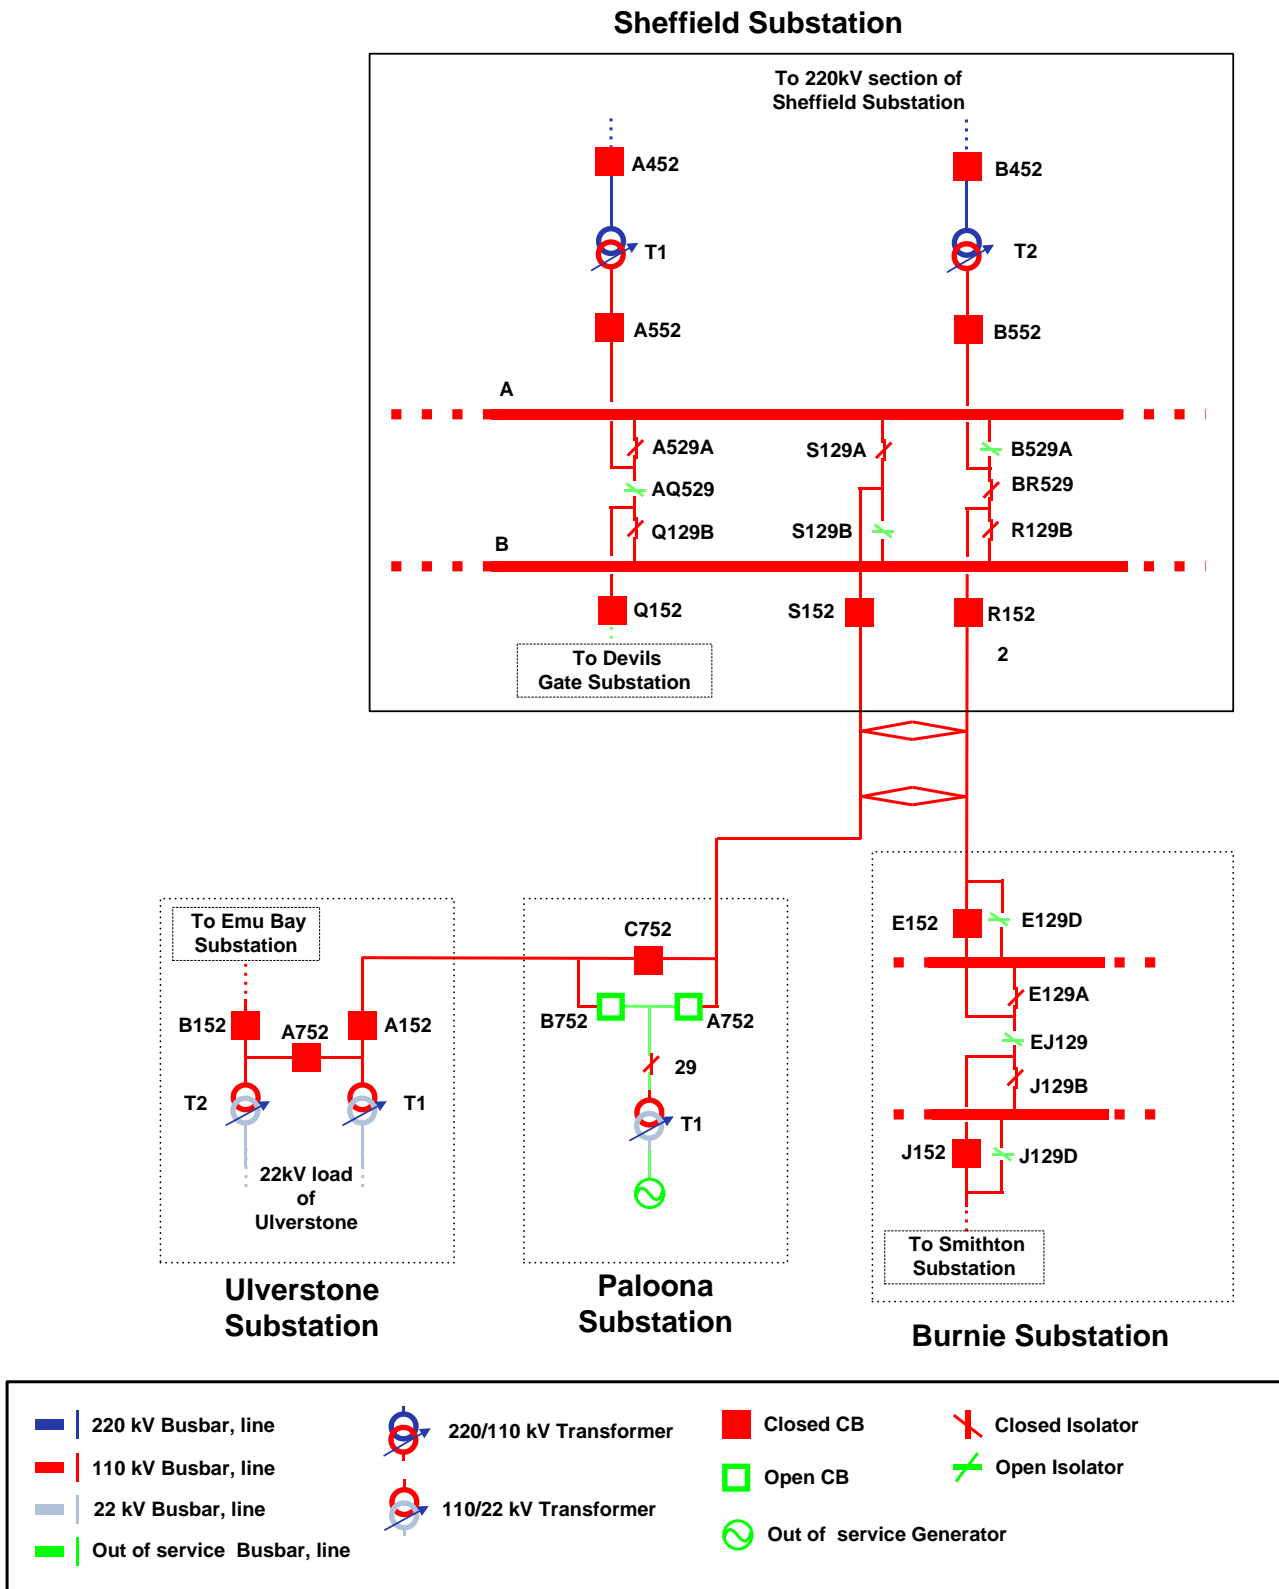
Sheffield Substation

To 220kV section of Sheffield Substation

A452

B452

T1

T2

A552

B552

A

A529A

S129A

B529A

AQ529

BR529

Q129B

S129B

R129B

B

Q152

S152

R152

2

To Devils Gate Substation

To Emu Bay Substation

C752

E152

E129D

B152

A752

A152

B752

A752

E129A

29

EJ129

T2

T1

T1

J129B

22kV load of Ulverstone

J152

J129D

To Smithton Substation

Ulverstone Substation

Paloona Substation

Burnie Substation

220 kV Busbar, line

110 kV Busbar, line

22 kV Busbar, line

Out of service Busbar, line

220/110 kV Transformer

110/22 kV Transformer

Closed CB

Open CB

Out of service Generator

Closed Isolator

Open Isolator